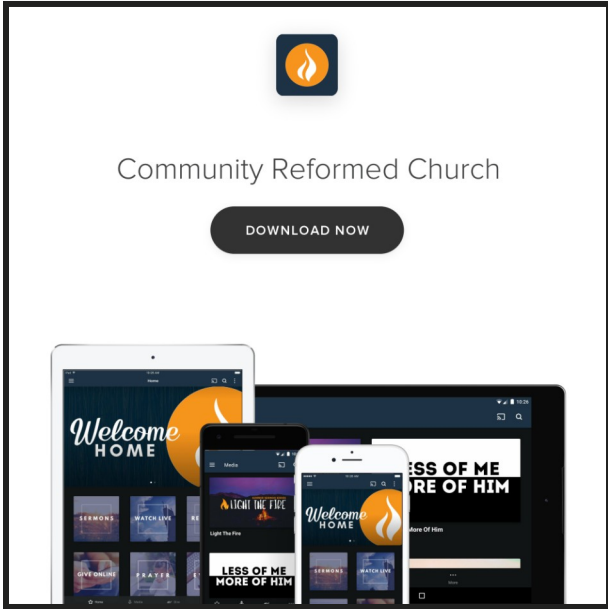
Community Reformed Church

DOWNLOAD NOW

Home

Welcome HOME

SERMONS

WATCH LIVE

GIVE ONLINE

PRAYER

Media

LIGHT THE FIRE

Light The Fire

LESS OF ME MORE OF HIM

Welcome HOME

SERMONS

WATCH LIVE

10:26

LESS OF ME MORE OF HIM

More Of Him